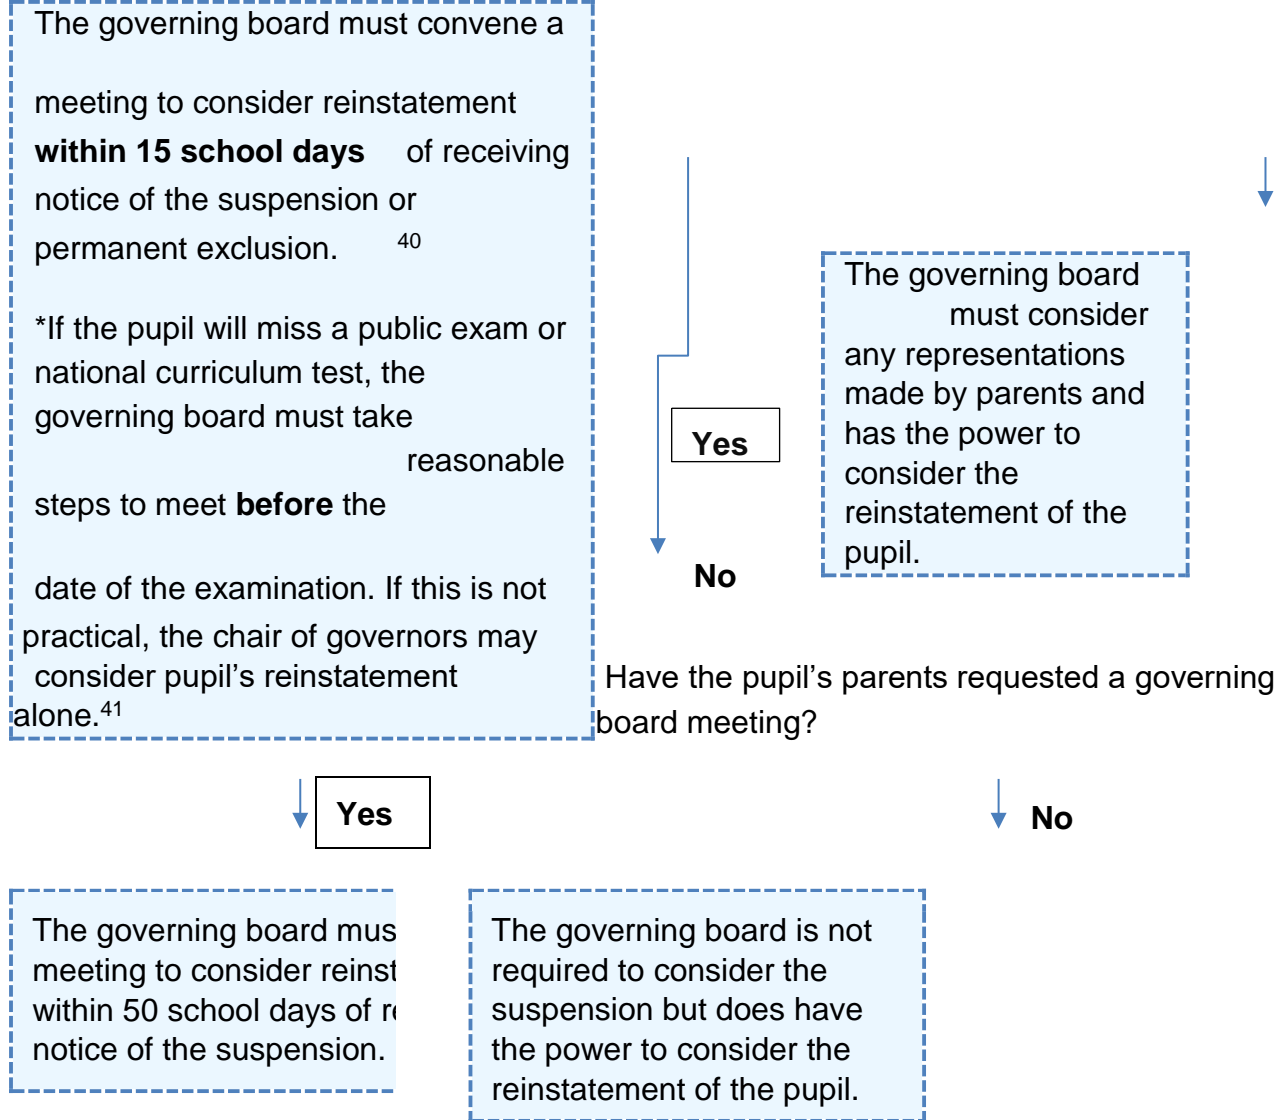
The governing board must convene a meeting to consider reinstatement **within 15 school days** of receiving notice of the suspension or permanent exclusion. $^{40}$

*If the pupil will miss a public exam or national curriculum test, the governing board must take reasonable steps to meet **before** the date of the examination. If this is not practical, the chair of governors may consider pupil's reinstatement alone.$^{41}$

Yes

No

The governing board must consider any representations made by parents and has the power to consider the reinstatement of the pupil.

Have the pupil's parents requested a governing board meeting?

Yes

No

The governing board mus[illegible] meeting to consider reinst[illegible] within 50 school days of r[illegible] notice of the suspension.

The governing board is not required to consider the suspension but does have the power to consider the reinstatement of the pupil.